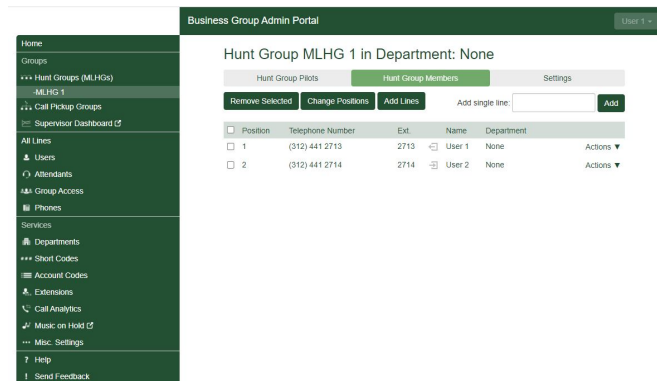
Business Group Admin Portal

User 1

Home
Groups
Hunt Groups (MLHGs)
-MLHG 1
Call Pickup Groups
Supervisor Dashboard
All Lines
Users
Attendants
Group Access
Phones
Services
Departments
Short Codes
Account Codes
Extensions
Call Analytics
Music on Hold
Misc. Settings
? Help
! Send Feedback

Hunt Group MLHG 1 in Department: None

Hunt Group Pilots | Hunt Group Members | Settings

Remove Selected | Change Positions | Add Lines | Add single line: | Add

| | Position | Telephone Number | Ext. | | Name | Department | |
|---|---|---|---|---|---|---|---|
| ☐ | 1 | (312) 441 2713 | 2713 | | User 1 | None | Actions ▼ |
| ☐ | 2 | (312) 441 2714 | 2714 | | User 2 | None | Actions ▼ |